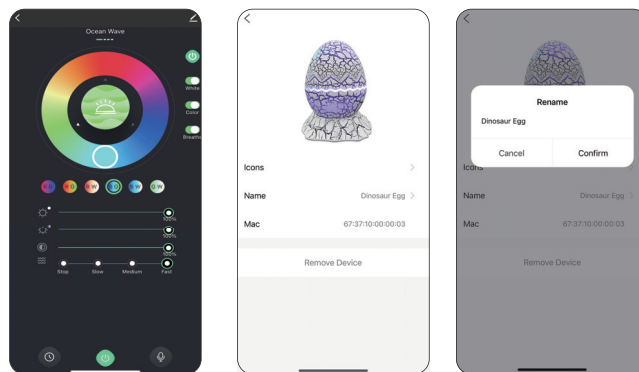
Ocean Wave

White

Color

Breathe

100%

100%

100%

Stop Slow Medium Fast

Icons

Name Dinosaur Egg

Mac 67:37:10:00:00:03

Remove Device

Rename

Dinosaur Egg

Cancel Confirm

Icons

Name Dinosaur Egg

Mac 67:37:10:00:00:03

Remove Device